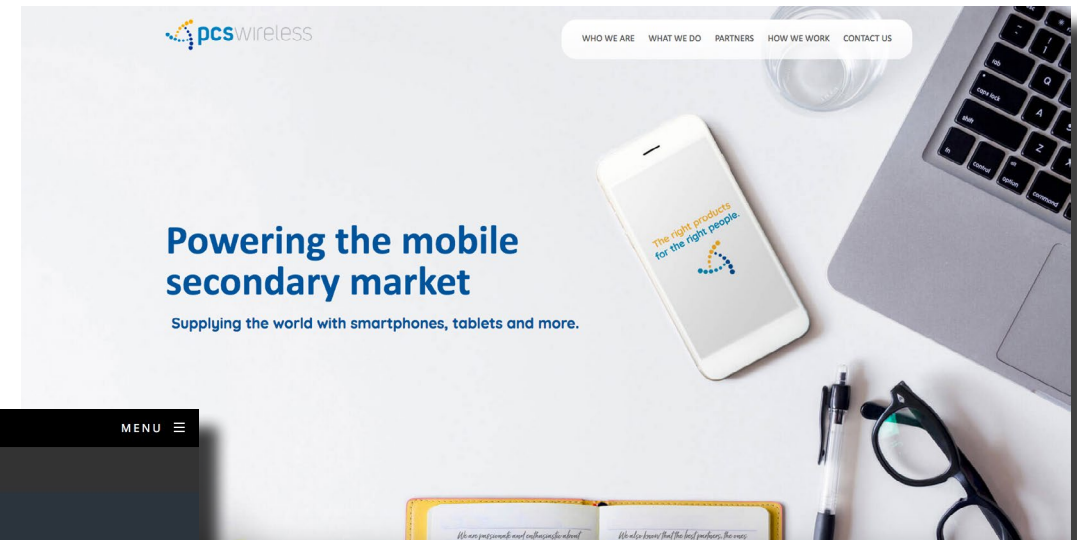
pcswireless

WHO WE ARE WHAT WE DO PARTNERS HOW WE WORK CONTACT US

The right products for the right people.

Powering the mobile secondary market

Supplying the world with smartphones, tablets and more.

MENU

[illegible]

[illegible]